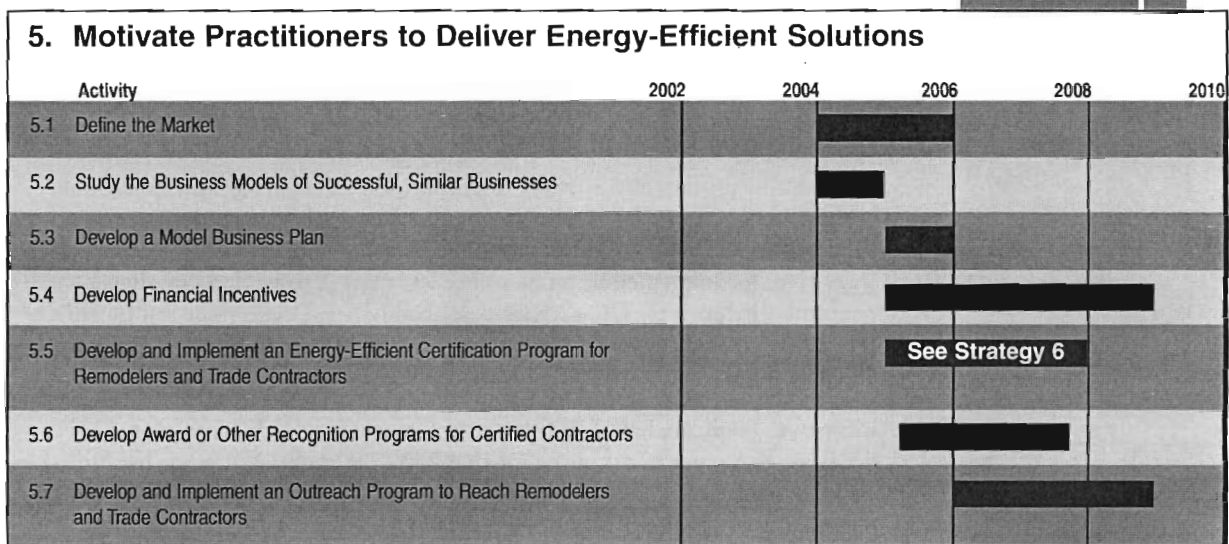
5. Motivate Practitioners to Deliver Energy-Efficient Solutions

| Activity | 2002 | 2004 | 2006 | 2008 | 2010 |
|---|---|---|---|---|---|
| 5.1 Define the Market | | | | | |
| 5.2 Study the Business Models of Successful, Similar Businesses | | | | | |
| 5.3 Develop a Model Business Plan | | | | | |
| 5.4 Develop Financial Incentives | | | | | |
| 5.5 Develop and Implement an Energy-Efficient Certification Program for Remodelers and Trade Contractors | | | See Strategy 6 | | |
| 5.6 Develop Award or Other Recognition Programs for Certified Contractors | | | | | |
| 5.7 Develop and Implement an Outreach Program to Reach Remodelers and Trade Contractors | | | | | |